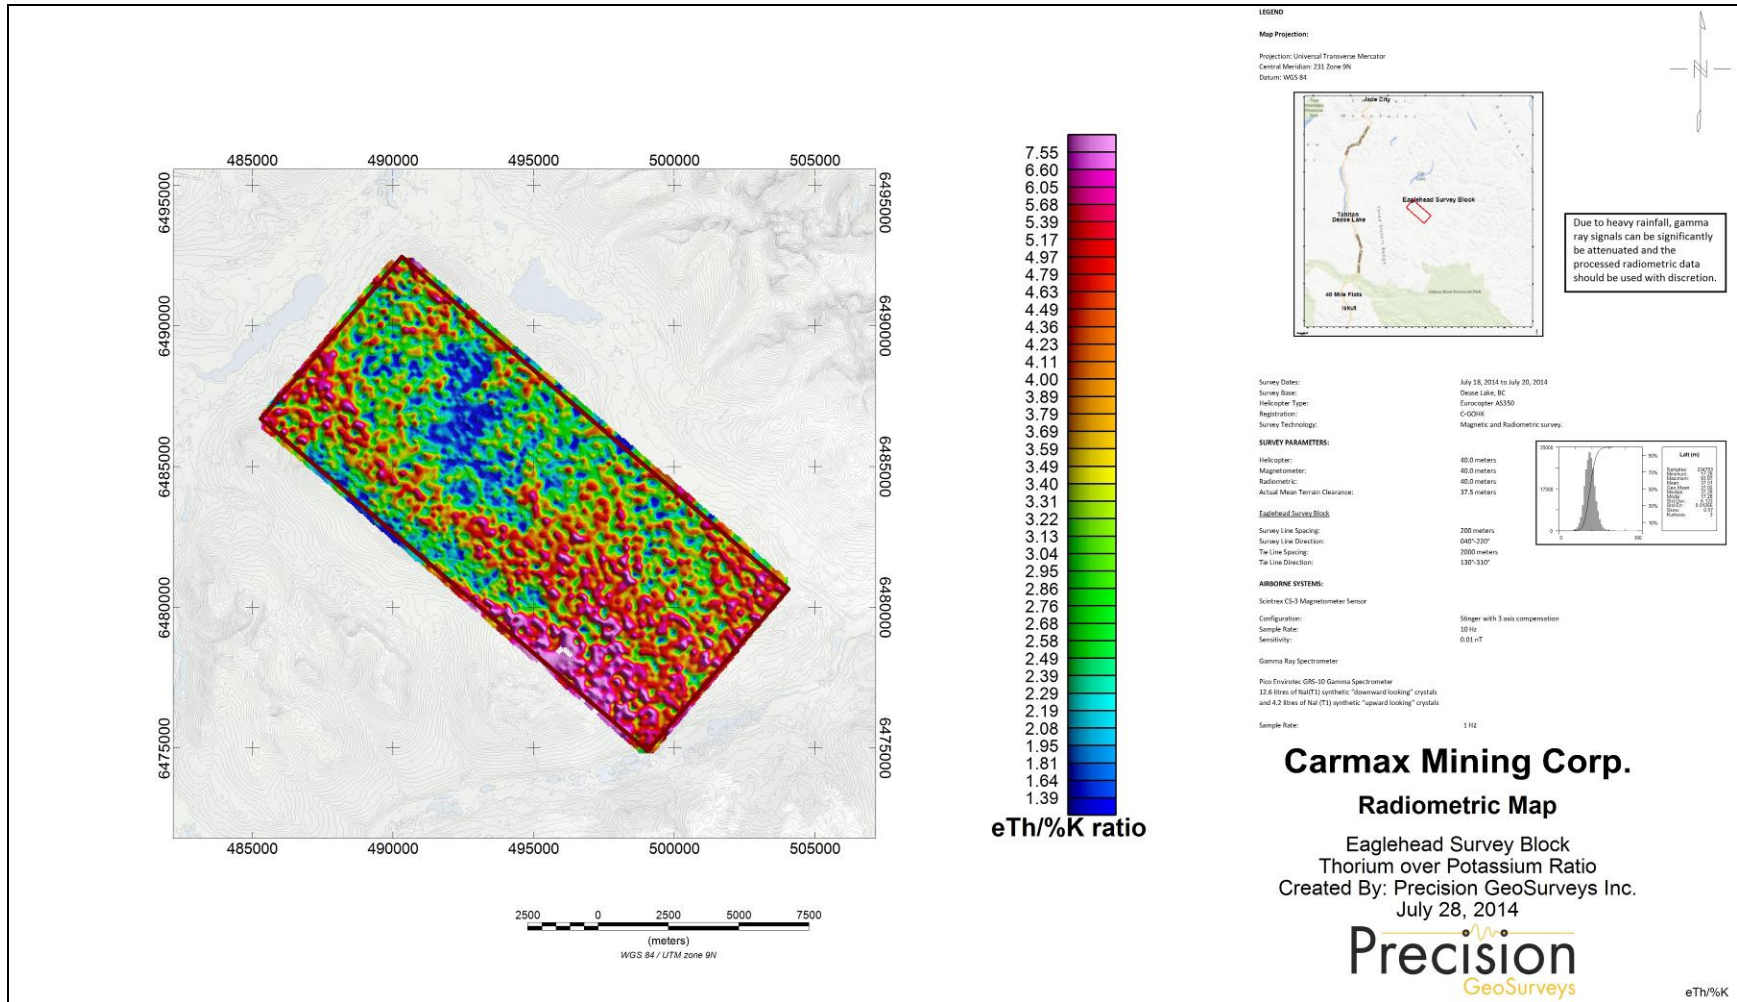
485000 490000 495000 500000 505000

6495000
6490000
6485000
6480000
6475000

6495000
6490000
6485000
6480000
6475000

485000 490000 495000 500000 505000

2500 0 2500 5000 7500
(meters)
WGS 84 / UTM zone 9N

7.55
6.60
6.05
5.68
5.39
5.17
4.97
4.79
4.63
4.49
4.36
4.23
4.11
4.00
3.89
3.79
3.69
3.59
3.49
3.40
3.31
3.22
3.13
3.04
2.95
2.86
2.76
2.68
2.58
2.49
2.39
2.29
2.19
2.08
1.95
1.81
1.64
1.39
eTh/%K ratio

LEGEND

Map Projection:

Projection: Universal Transverse Mercator
Central Meridian: 231 Zone 9N
Datum: WGS 84

Jade City
Eaglehead Survey Block
Tahltan Dease Lake
40 Mile Flats
Iskut

N

Due to heavy rainfall, gamma ray signals can be significantly be attenuated and the processed radiometric data should be used with discretion.

| | |
|---|---|
| Survey Dates: | July 18, 2014 to July 20, 2014 |
| Survey Base: | Dease Lake, BC |
| Helicopter Type: | Eurocopter AS350 |
| Registration: | C-GOHK |
| Survey Technology: | Magnetic and Radiometric survey. |

SURVEY PARAMETERS:

| | |
|---|---|
| Helicopter: | 40.0 meters |
| Magnetometer: | 40.0 meters |
| Radiometric: | 40.0 meters |
| Actual Mean Terrain Clearance: | 37.5 meters |

Eaglehead Survey Block

| | |
|---|---|
| Survey Line Spacing: | 200 meters |
| Survey Line Direction: | 040°-220° |
| Tie Line Spacing: | 2000 meters |
| Tie Line Direction: | 130°-310° |

Lalt (m)

AIRBORNE SYSTEMS:

Scintrex CS-3 Magnetometer Sensor

| | |
|---|---|
| Configuration: | Stinger with 3 axis compensation |
| Sample Rate: | 10 Hz |
| Sensitivity: | 0.01 nT |

Gamma Ray Spectrometer

Pico Envirotec GRS-10 Gamma Spectrometer
12.6 litres of NaI(T1) synthetic "downward looking" crystals
and 4.2 litres of NaI (T1) synthetic "upward looking" crystals

Sample Rate: 1 Hz

Carmax Mining Corp.

Radiometric Map

Eaglehead Survey Block
Thorium over Potassium Ratio
Created By: Precision GeoSurveys Inc.
July 28, 2014

Precision
GeoSurveys

eTh/%K